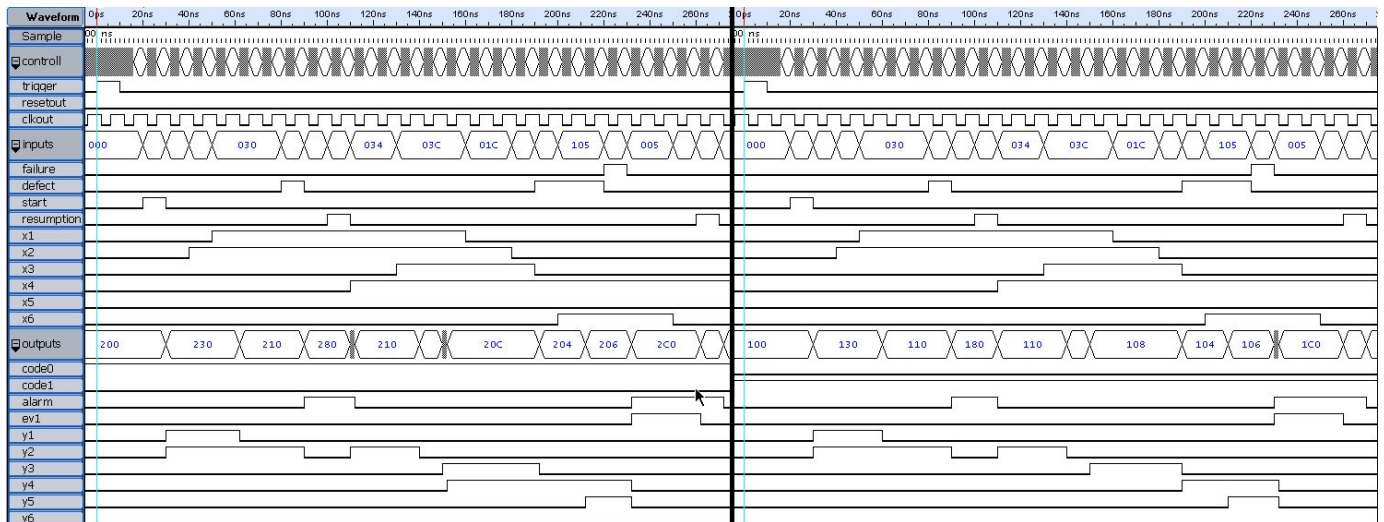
Waveform
0ps 20ns 40ns 60ns 80ns 100ns 120ns 140ns 160ns 180ns 200ns 220ns 240ns 260ns
0ps 20ns 40ns 60ns 80ns 100ns 120ns 140ns 160ns 180ns 200ns 220ns 240ns 260ns
Sample
00 ns
00 ns
controll
trigger
resetout
clkout
inputs
000 030 034 03C 01C 105 005
000 030 034 03C 01C 105 005
failure
defect
start
resumption
x1
x2
x3
x4
x5
x6
outputs
200 230 210 280 210 20C 204 206 2C0
100 130 110 180 110 108 104 106 1C0
code0
code1
alarm
ev1
y1
y2
y3
y4
y5
y6